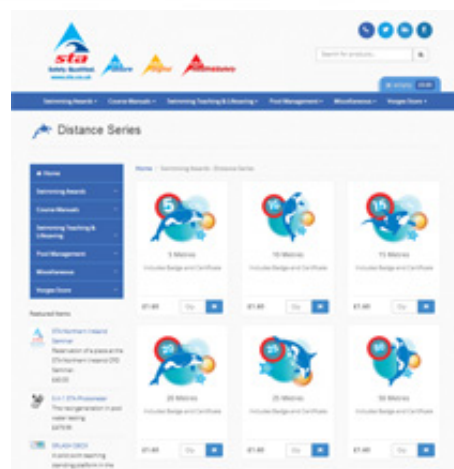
sta
Search for products...
Swimming Awards ▾ Course Manuals ▾ Swimming Teaching & Lifesaving ▾ Pool Management ▾ Miscellaneous ▾ Vouges Store ▾

Distance Series

Home / Swimming Awards / Distance Series

Home
Swimming Awards
Course Manuals
Swimming Teaching & Lifesaving
Pool Management
Miscellaneous
Vouges Store

Featured Items

5
5 Metres
Includes Badge and Certificate
£1.40

10
10 Metres
Includes Badge and Certificate
£1.40

15
15 Metres
Includes Badge and Certificate
£1.40

20
20 Metres
Includes Badge and Certificate
£1.40

25
25 Metres
Includes Badge and Certificate
£1.40

50
50 Metres
Includes Badge and Certificate
£1.40

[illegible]